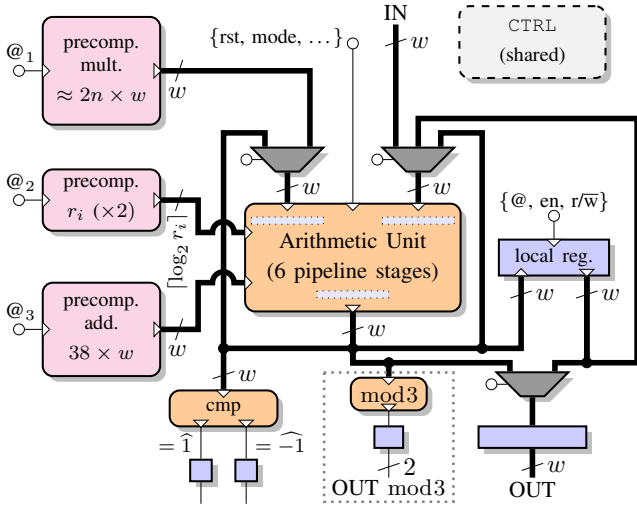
$@_1$
precomp. mult. $\approx 2n \times w$
$w$
{rst, mode, ...}
IN
$w$
CTRL (shared)
$@_2$
precomp. $r_i$ $(\times 2)$
$\lceil \log_2 r_i \rceil$
$w$
$w$
Arithmetic Unit (6 pipeline stages)
{@, en, r/$\overline{\text{w}}$}
local reg.
$w$
$w$
$@_3$
precomp. add. $38 \times w$
$w$
$w$
$w$
cmp
mod3
$= \widehat{1}$
$= \widehat{-1}$
2
OUT mod3
$w$
OUT